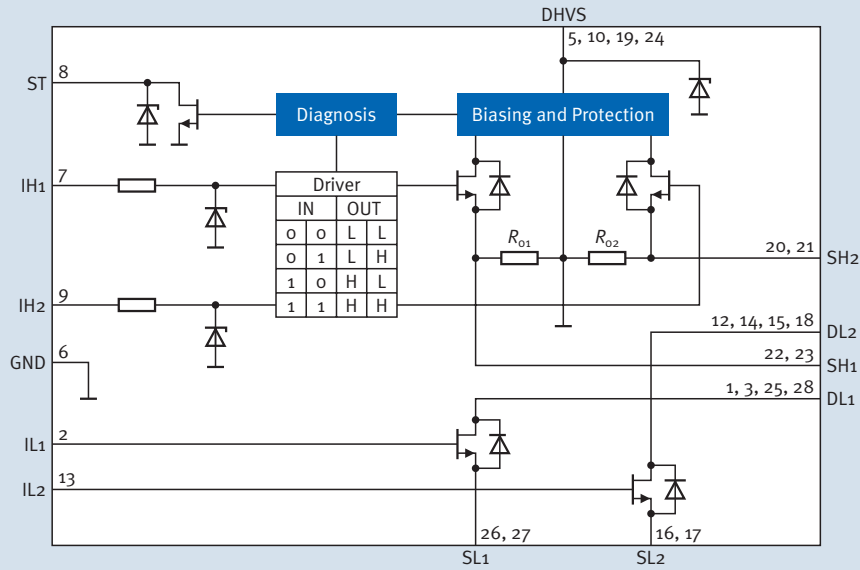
DHVS
5, 10, 19, 24
ST
8
Diagnosis
Biasing and Protection
IH1
7
Driver

| IN | | OUT | |
|---|---|---|---|
| 0 | 0 | L | L |
| 0 | 1 | L | H |
| 1 | 0 | H | L |
| 1 | 1 | H | H |

$R_{01}$
$R_{02}$
20, 21
SH2
IH2
9
GND
6
12, 14, 15, 18
DL2
22, 23
SH1
1, 3, 25, 28
DL1
IL1
2
IL2
13
26, 27
SL1
16, 17
SL2